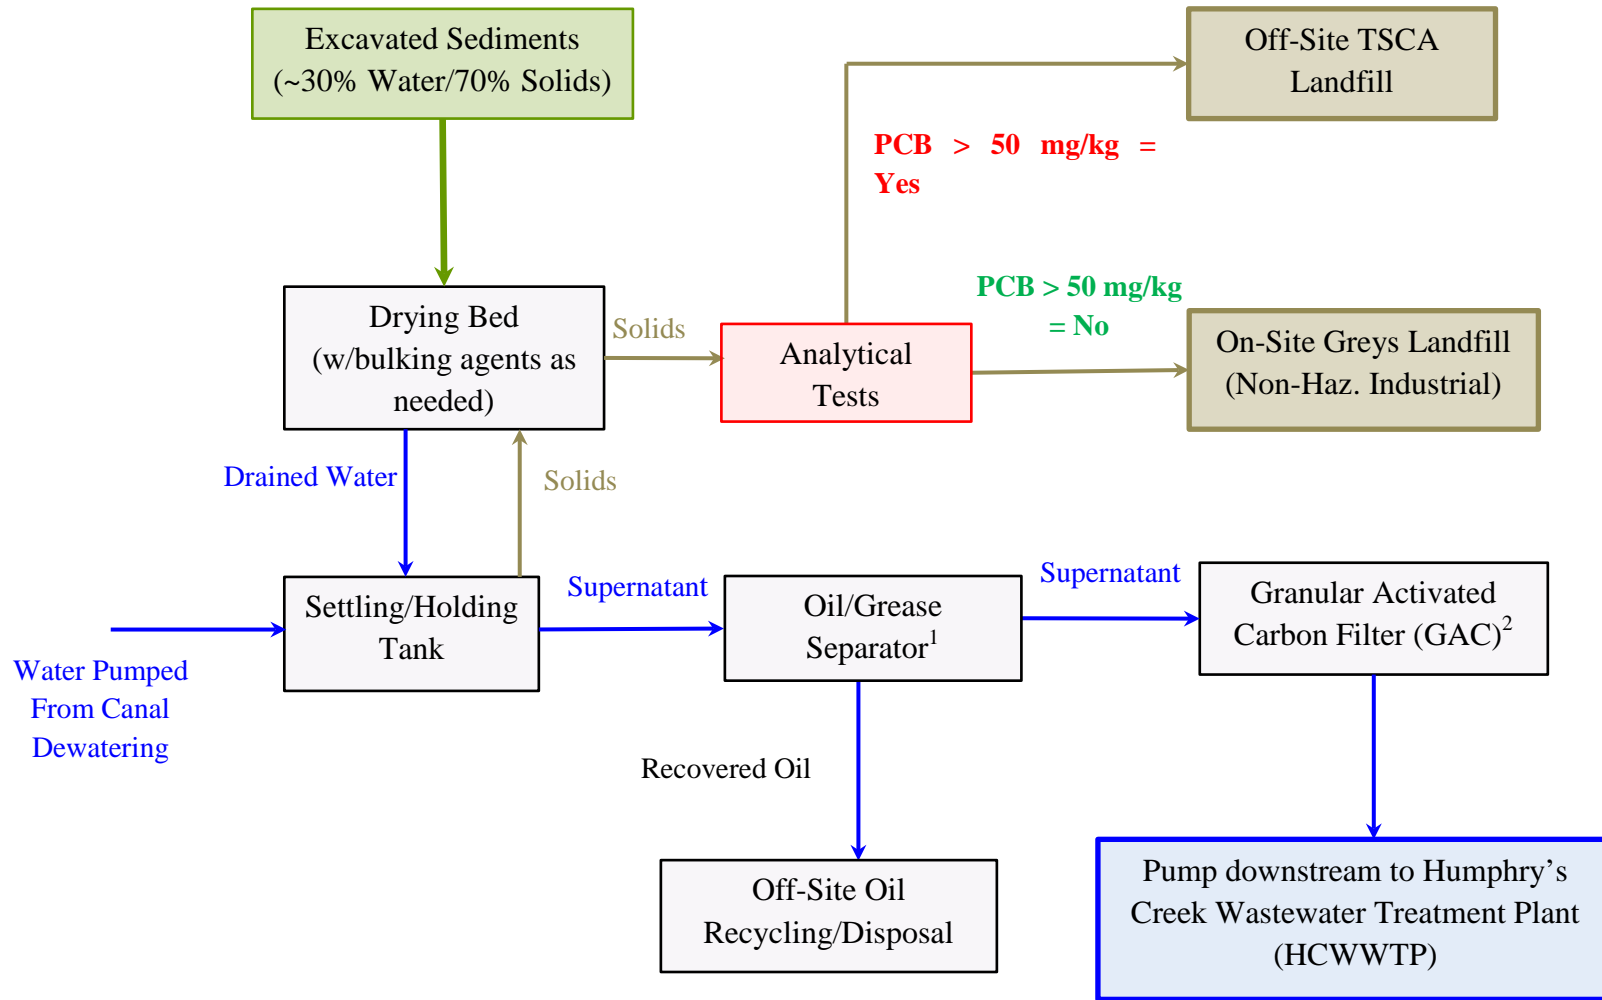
Excavated Sediments (~30% Water/70% Solids)

Off-Site TSCA Landfill

PCB > 50 mg/kg = Yes

PCB > 50 mg/kg = No

Drying Bed (w/bulking agents as needed)

Solids

Analytical Tests

On-Site Greys Landfill (Non-Haz. Industrial)

Drained Water

Solids

Water Pumped From Canal Dewatering

Settling/Holding Tank

Supernatant

Oil/Grease Separator$^1$

Supernatant

Granular Activated Carbon Filter (GAC)$^2$

Recovered Oil

Off-Site Oil Recycling/Disposal

Pump downstream to Humphry's Creek Wastewater Treatment Plant (HCWWTP)